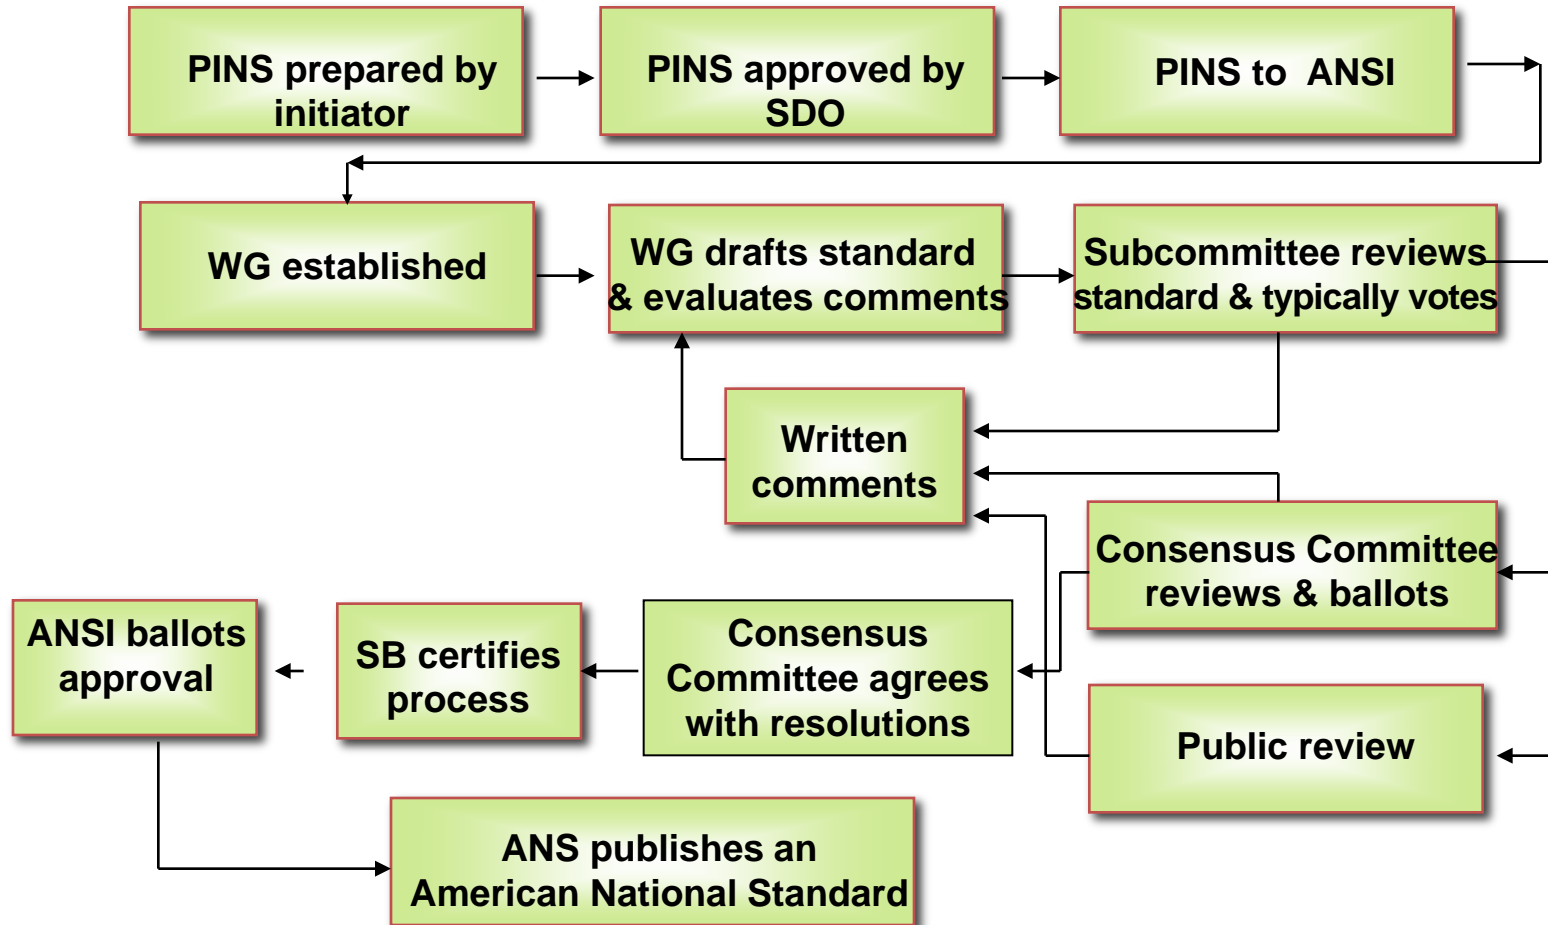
PINS prepared by initiator

PINS approved by SDO

PINS to ANSI

WG established

WG drafts standard & evaluates comments

Subcommittee reviews standard & typically votes

Written comments

Consensus Committee reviews & ballots

ANSI ballots approval

SB certifies process

Consensus Committee agrees with resolutions

Public review

ANS publishes an American National Standard